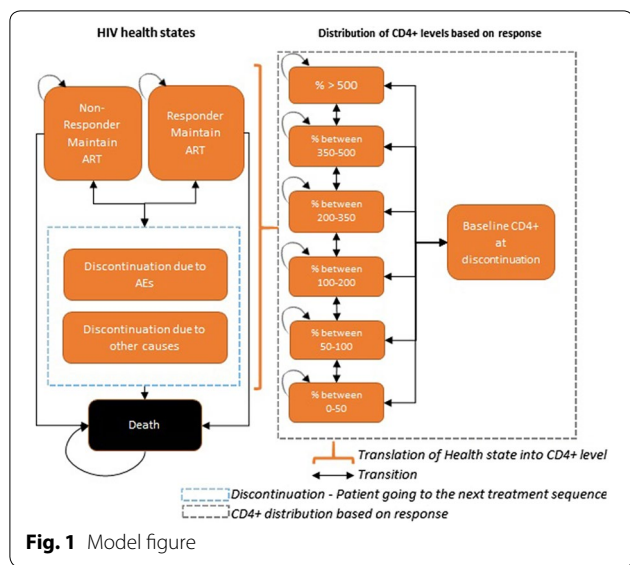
HIV health states

Distribution of CD4+ levels based on response

Non-Responder Maintain ART

Responder Maintain ART

Discontinuation due to AEs

Discontinuation due to other causes

Death

% > 500

% between 350-500

% between 200-350

% between 100-200

% between 50-100

% between 0-50

Baseline CD4+ at discontinuation

Translation of Health state into CD4+ level

Transition

Discontinuation - Patient going to the next treatment sequence

CD4+ distribution based on response

**Fig. 1** Model figure